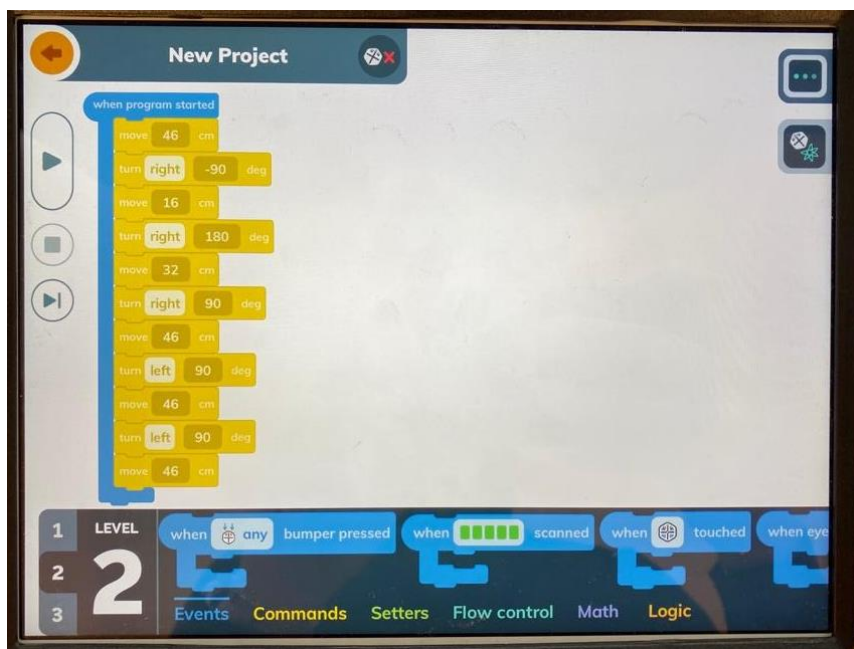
New Project

when program started
move 46 cm
turn right -90 deg
move 16 cm
turn right 180 deg
move 32 cm
turn right 90 deg
move 46 cm
turn left 90 deg
move 46 cm
turn left 90 deg
move 46 cm

1
2
3
LEVEL
2

when any bumper pressed
when scanned
when touched
when eye

Events Commands Setters Flow control Math Logic